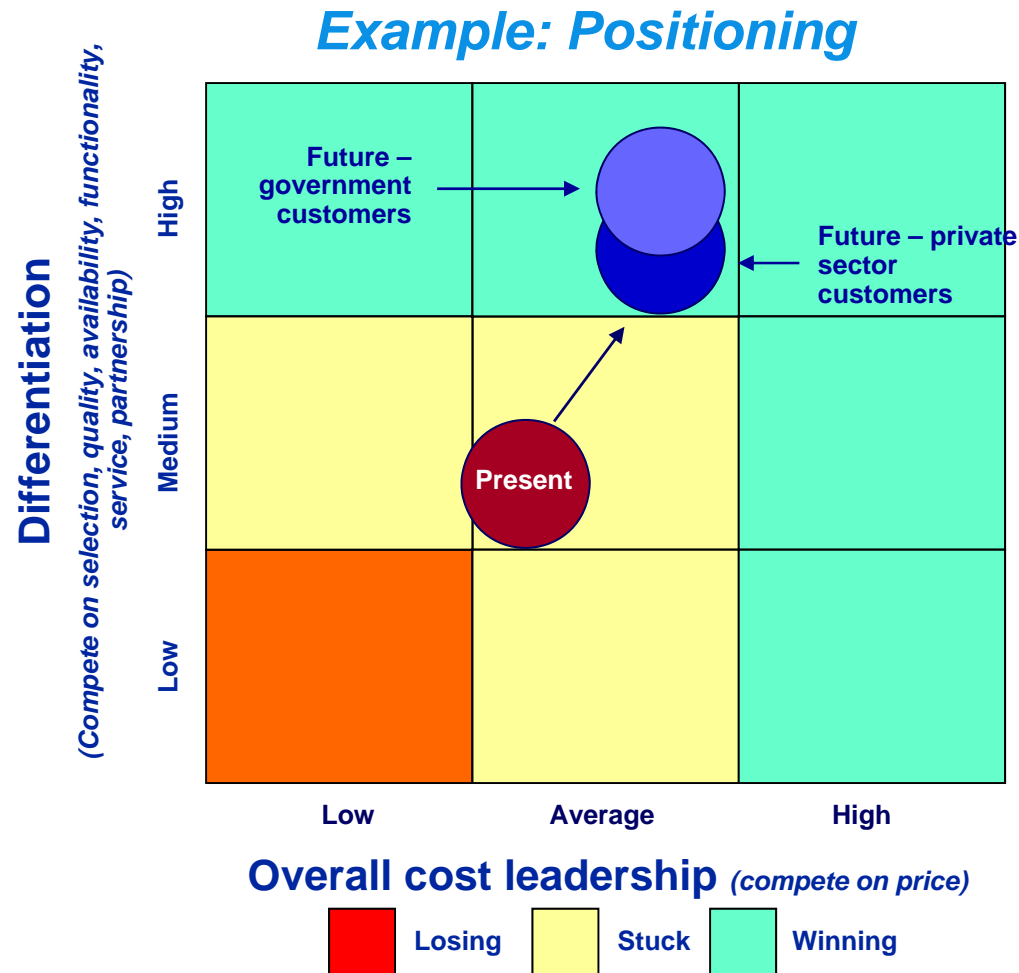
Example: Positioning

Differentiation

(Compete on selection, quality, availability, functionality, service, partnership)

High

Medium

Low

Future – government customers

Future – private sector customers

Present

Low

Average

High

Overall cost leadership (compete on price)

Losing

Stuck

Winning